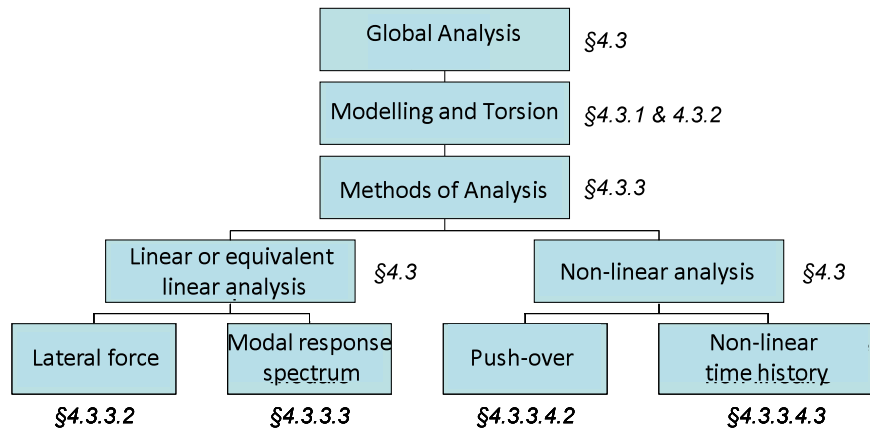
Global Analysis §4.3

Modelling and Torsion §4.3.1 & 4.3.2

Methods of Analysis §4.3.3

Linear or equivalent linear analysis §4.3

Non-linear analysis §4.3

Lateral force
§4.3.3.2

Modal response spectrum
§4.3.3.3

Push-over
§4.3.3.4.2

Non-linear time history
§4.3.3.4.3